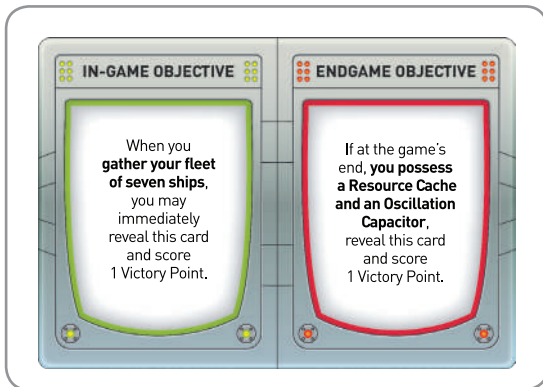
IN-GAME OBJECTIVE

When you gather your fleet of seven ships, you may immediately reveal this card and score 1 Victory Point.

ENDGAME OBJECTIVE

If at the game's end, you possess a Resource Cache and an Oscillation Capacitor, reveal this card and score 1 Victory Point.